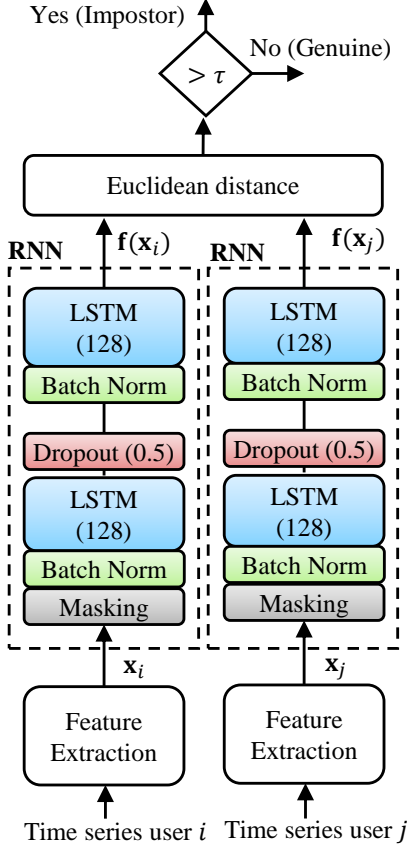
Yes (Impostor)

$> \tau$

No (Genuine)

Euclidean distance

RNN

$\mathbf{f}(\mathbf{x}_i)$

LSTM (128)

Batch Norm

Dropout (0.5)

LSTM (128)

Batch Norm

Masking

$\mathbf{x}_i$

Feature Extraction

Time series user $i$

RNN

$\mathbf{f}(\mathbf{x}_j)$

LSTM (128)

Batch Norm

Dropout (0.5)

LSTM (128)

Batch Norm

Masking

$\mathbf{x}_j$

Feature Extraction

Time series user $j$